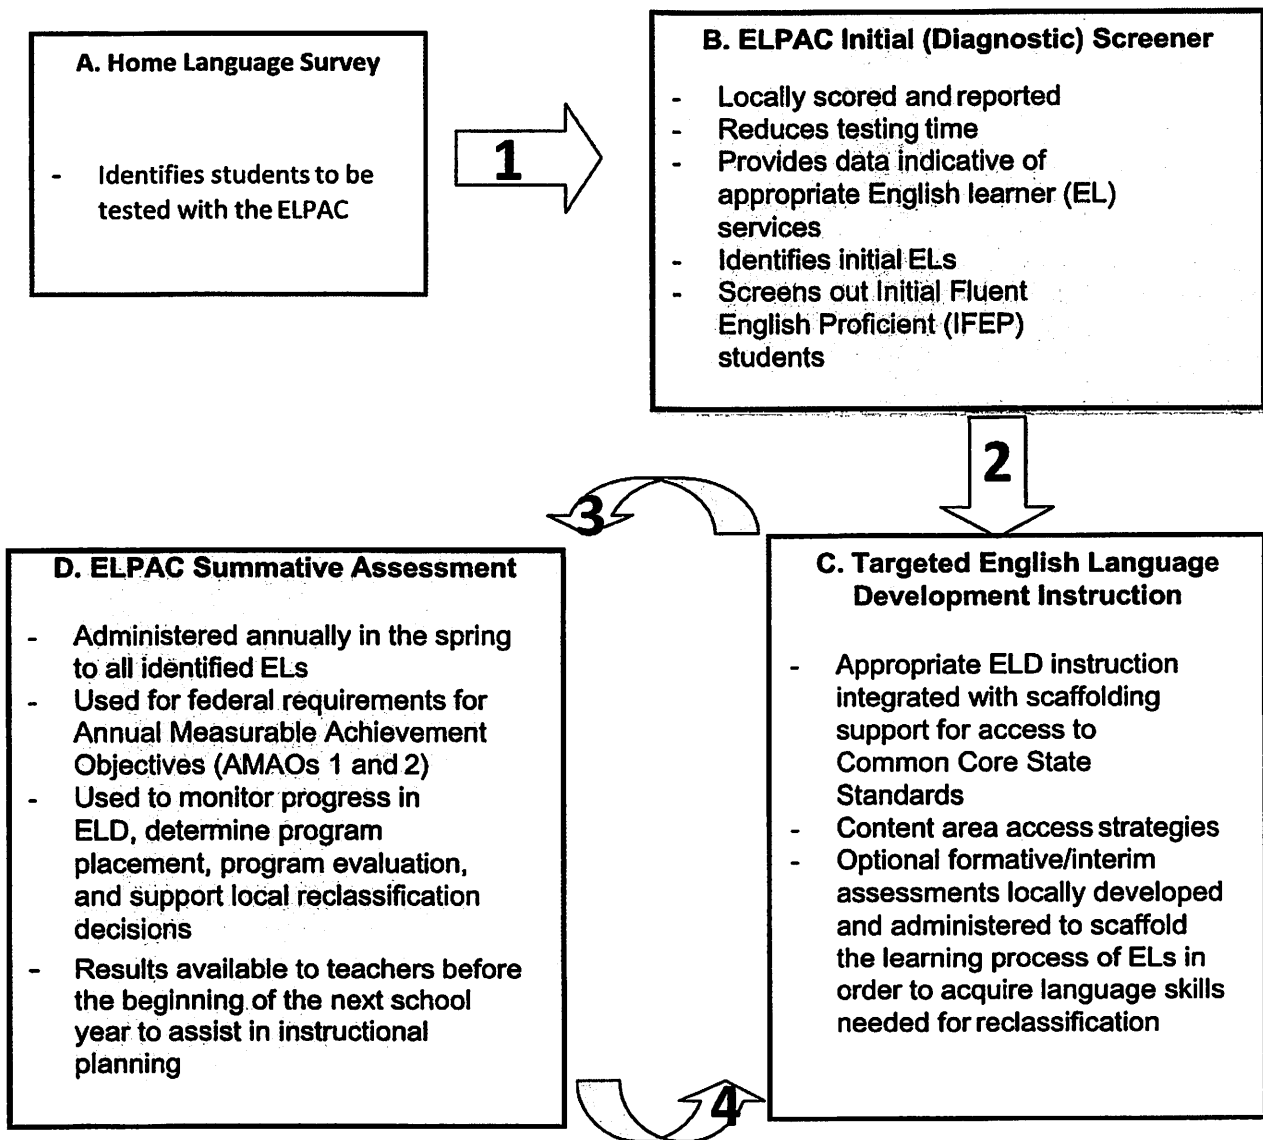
A. Home Language Survey

- Identifies students to be tested with the ELPAC

1

B. ELPAC Initial (Diagnostic) Screener

- Locally scored and reported
- Reduces testing time
- Provides data indicative of appropriate English learner (EL) services
- Identifies initial ELs
- Screens out Initial Fluent English Proficient (IFEP) students

2

3

D. ELPAC Summative Assessment

- Administered annually in the spring to all identified ELs
- Used for federal requirements for Annual Measurable Achievement Objectives (AMAOs 1 and 2)
- Used to monitor progress in ELD, determine program placement, program evaluation, and support local reclassification decisions
- Results available to teachers before the beginning of the next school year to assist in instructional planning

C. Targeted English Language Development Instruction

- Appropriate ELD instruction integrated with scaffolding support for access to Common Core State Standards
- Content area access strategies
- Optional formative/interim assessments locally developed and administered to scaffold the learning process of ELs in order to acquire language skills needed for reclassification

4